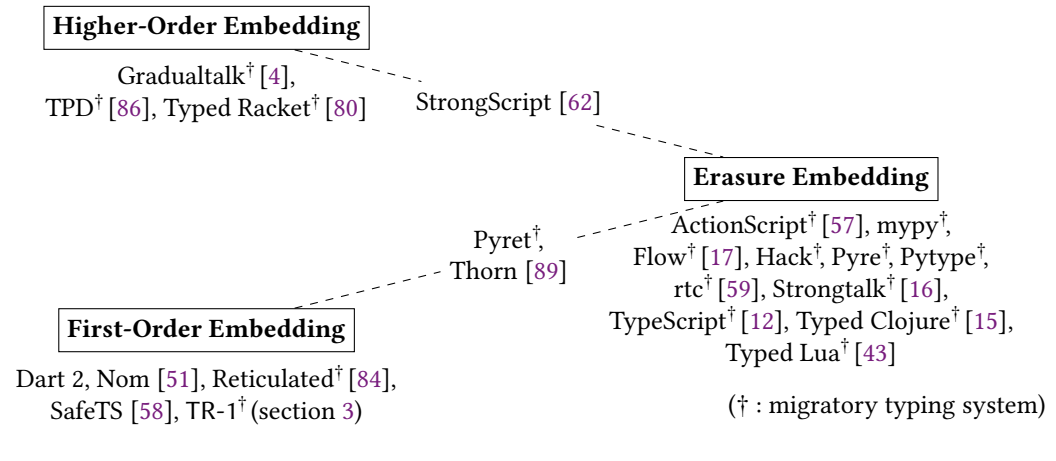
**Higher-Order Embedding**

Gradualtalk$^\dagger$ [4], TPD$^\dagger$ [86], Typed Racket$^\dagger$ [80]

StrongScript [62]

**Erasure Embedding**

ActionScript$^\dagger$ [57], mypy$^\dagger$, Flow$^\dagger$ [17], Hack$^\dagger$, Pyre$^\dagger$, Pytype$^\dagger$, rtc$^\dagger$ [59], Strongtalk$^\dagger$ [16], TypeScript$^\dagger$ [12], Typed Clojure$^\dagger$ [15], Typed Lua$^\dagger$ [43]

Pyret$^\dagger$, Thorn [89]

**First-Order Embedding**

Dart 2, Nom [51], Reticulated$^\dagger$ [84], SafeTS [58], TR-1$^\dagger$ (section 3)

($\dagger$ : migratory typing system)